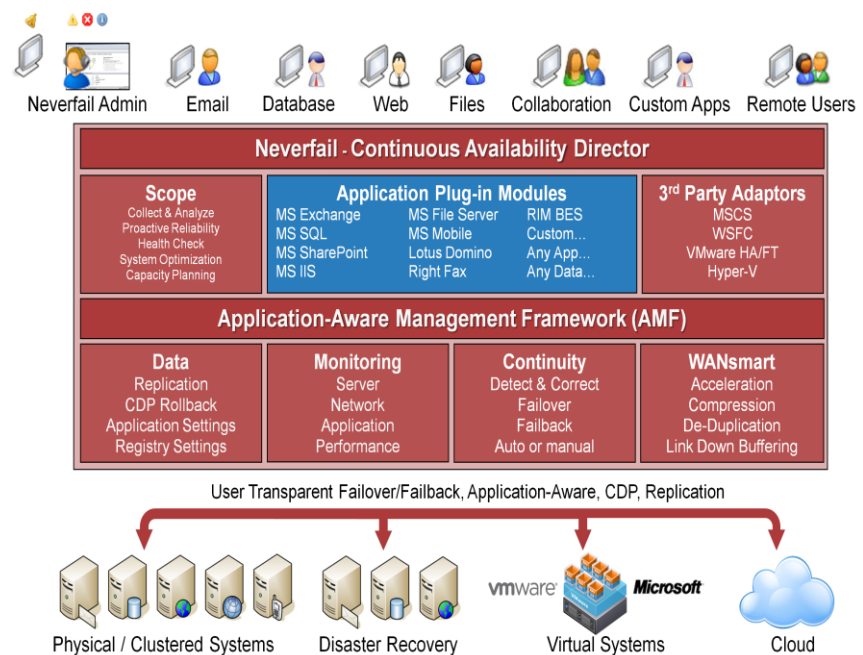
Neverfail Admin Email Database Web Files Collaboration Custom Apps Remote Users

Neverfail - Continuous Availability Director

Scope
Collect & Analyze
Proactive Reliability
Health Check
System Optimization
Capacity Planning

Application Plug-in Modules
MS Exchange
MS SQL
MS SharePoint
MS IIS
MS File Server
MS Mobile
Lotus Domino
Right Fax
RIM BES
Custom...
Any App...
Any Data...

3rd Party Adaptors
MSCS
WSFC
VMware HA/FT
Hyper-V

Application-Aware Management Framework (AMF)

Data
Replication
CDP Rollback
Application Settings
Registry Settings

Monitoring
Server
Network
Application
Performance

Continuity
Detect & Correct
Failover
Failback
Auto or manual

WANsmart
Acceleration
Compression
De-Duplication
Link Down Buffering

User Transparent Failover/Failback, Application-Aware, CDP, Replication

vmware Microsoft

Physical / Clustered Systems Disaster Recovery Virtual Systems Cloud